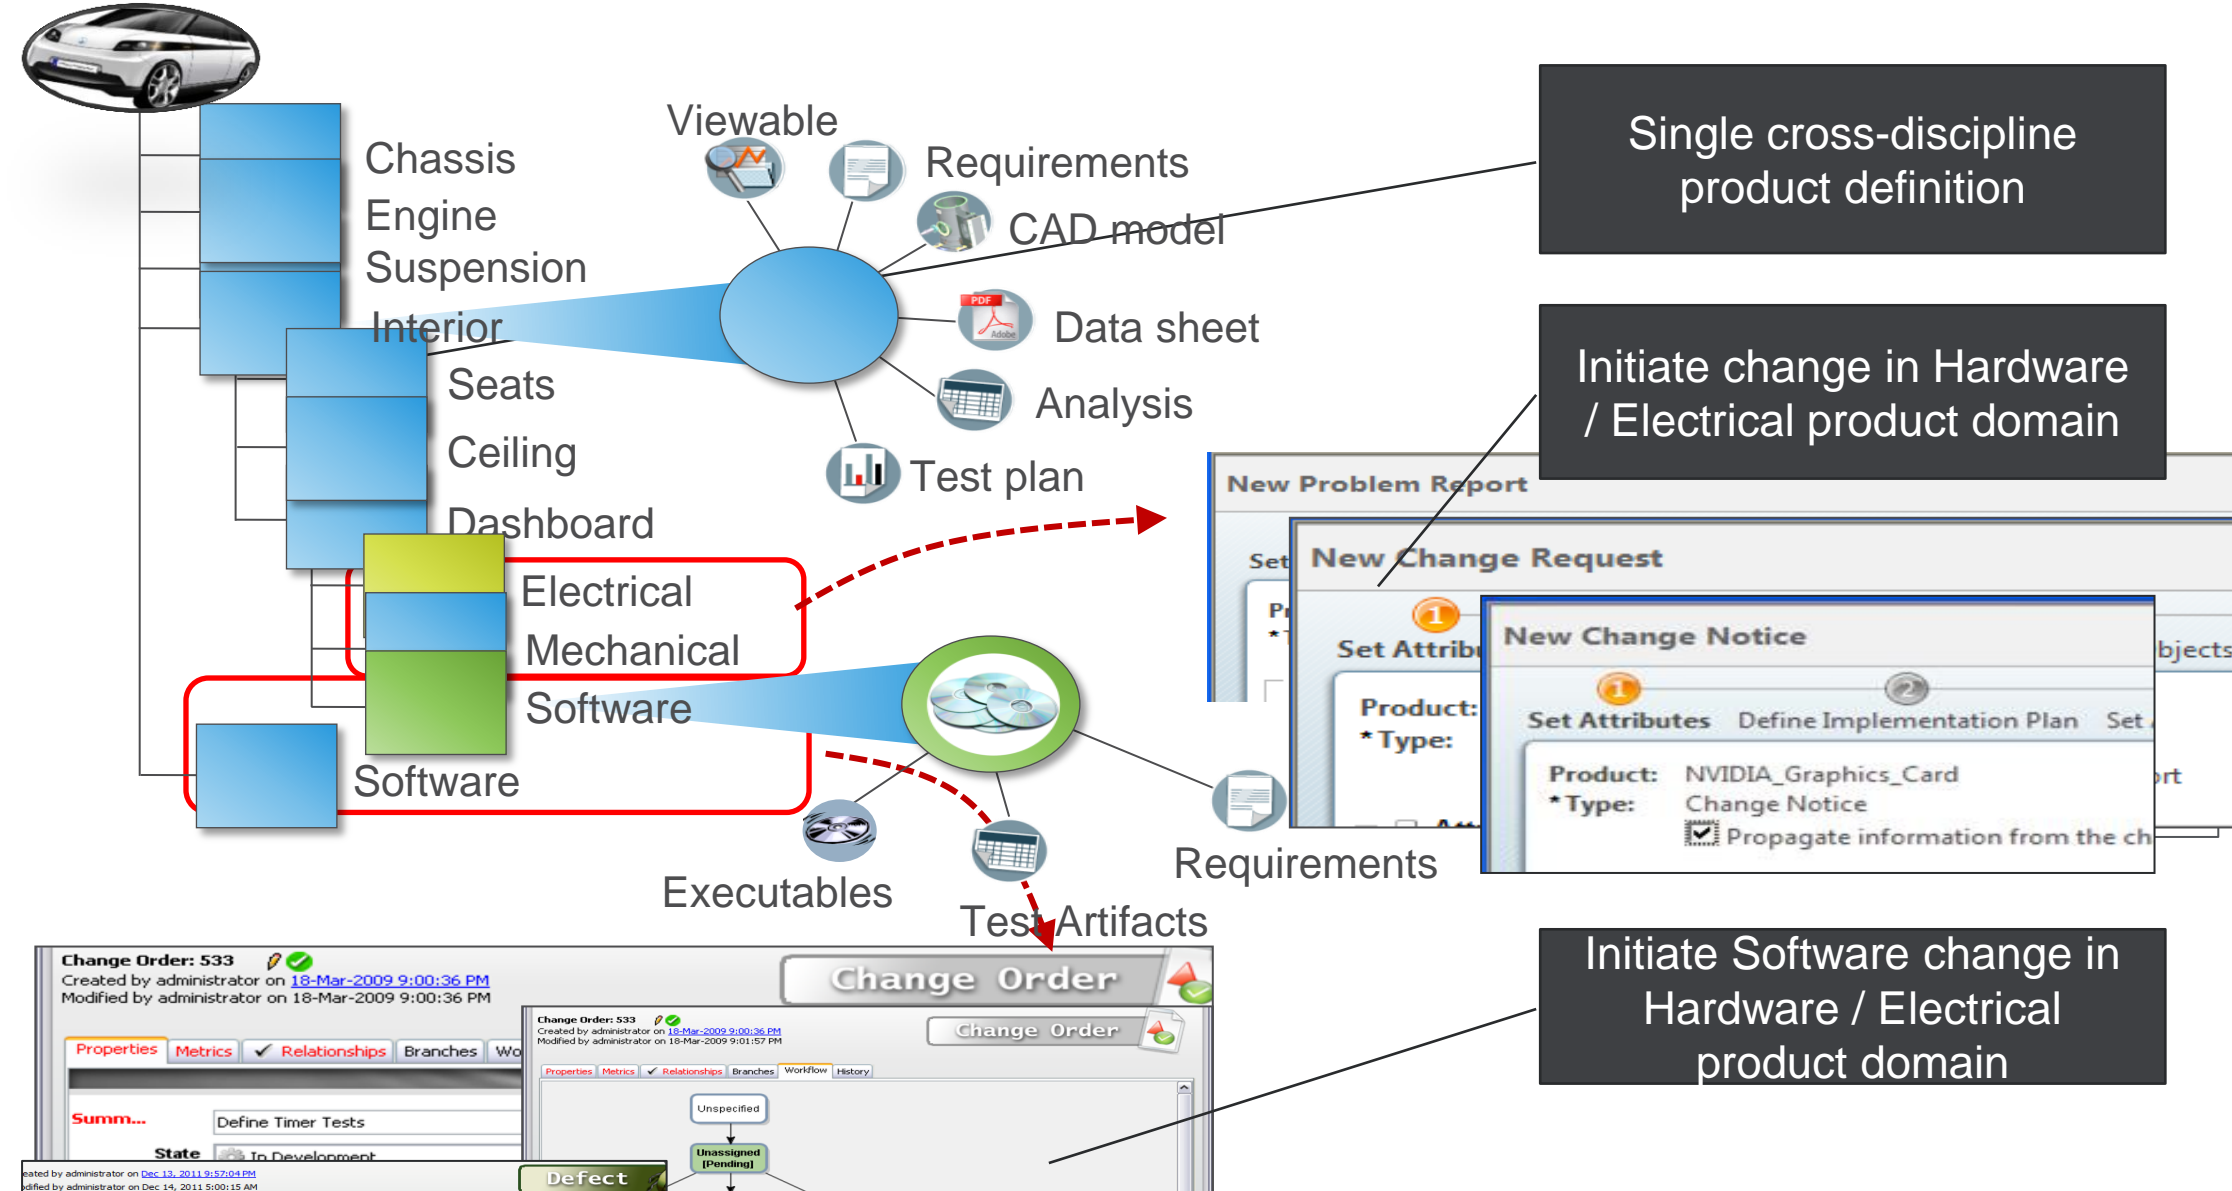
Chassis
Engine
Suspension
Interior
Seats
Ceiling
Dashboard
Electrical
Mechanical
Software
Software

Viewable
Requirements
CAD model
Data sheet
Analysis
Test plan

Executables
Test Artifacts
Requirements

Single cross-discipline product definition

Initiate change in Hardware / Electrical product domain

New Problem Report
Set
Pr
New Change Request
1
Set Attribu
Product:
*Type:
New Change Notice
bjects
1
2
Set Attributes Define Implementation Plan Set
Product: NVIDIA_Graphics_Card
*Type: Change Notice
Propagate information from the ch
rt

Initiate Software change in Hardware / Electrical product domain

Change Order: 533
Created by administrator on 18-Mar-2009 9:00:36 PM
Modified by administrator on 18-Mar-2009 9:00:36 PM
Change Order
Properties Metrics Relationships Branches Wo
Summ... Define Timer Tests
State In Development
eated by administrator on Dec 13, 2011 9:57:04 PM
dified by administrator on Dec 14, 2011 5:00:15 AM
Defect

Change Order: 533
Created by administrator on 18-Mar-2009 9:00:36 PM
Modified by administrator on 18-Mar-2009 9:01:57 PM
Change Order
Properties Metrics Relationships Branches Workflow History
Unspecified
Unassigned [Pending]